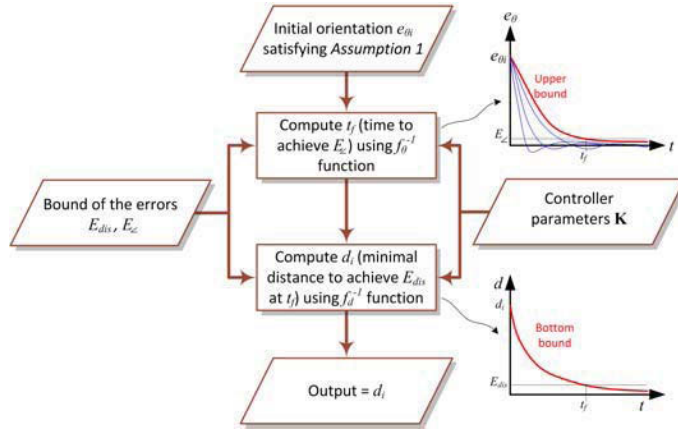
Initial orientation $e_{\theta i}$ satisfying *Assumption 1*

Compute $t_f$ (time to achieve $E_{\angle}$) using $f_\theta^{-1}$ function

Bound of the errors $E_{dis}$, $E_{\angle}$

Controller parameters $\mathbf{K}$

Compute $d_i$ (minimal distance to achieve $E_{dis}$ at $t_f$) using $f_d^{-1}$ function

Output = $d_i$

$e_\theta$

$e_{\theta i}$

Upper bound

$E_{\angle}$

$t_f$

$t$

$d$

$d_i$

Bottom bound

$E_{dis}$

$t_f$

$t$